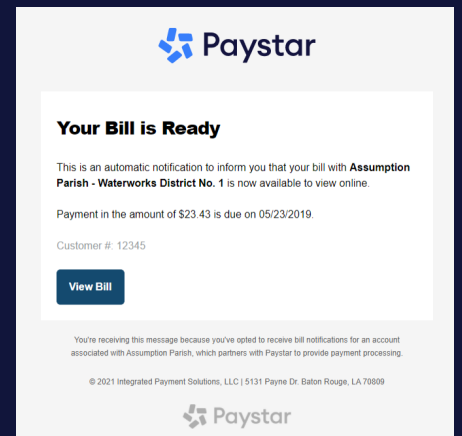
Paystar

Your Bill is Ready

This is an automatic notification to inform you that your bill with Assumption Parish - Waterworks District No. 1 is now available to view online.

Payment in the amount of $23.43 is due on 05/23/2019.

Customer #: 12345

View Bill

You're receiving this message because you've opted to receive bill notifications for an account associated with Assumption Parish, which partners with Paystar to provide payment processing.

© 2021 Integrated Payment Solutions, LLC | 5131 Payne Dr. Baton Rouge, LA 70809

Paystar